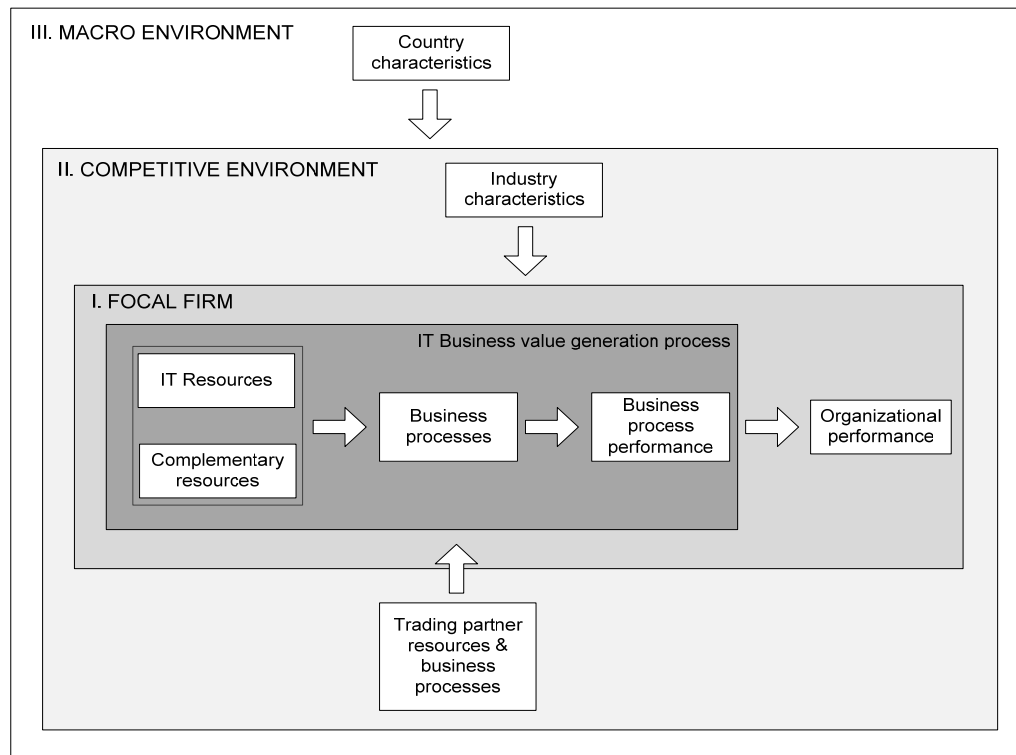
III. MACRO ENVIRONMENT

Country characteristics

II. COMPETITIVE ENVIRONMENT

Industry characteristics

I. FOCAL FIRM

IT Business value generation process

IT Resources

Complementary resources

Business processes

Business process performance

Organizational performance

Trading partner resources & business processes